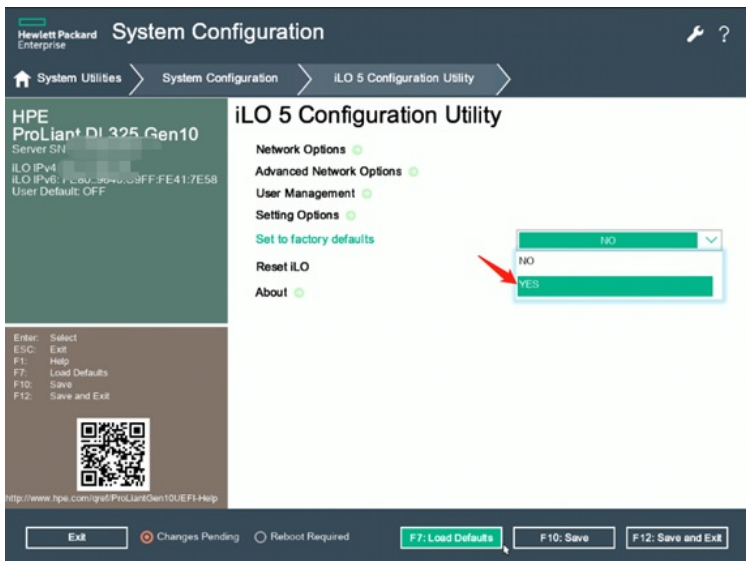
Hewlett Packard Enterprise System Configuration

System Utilities | System Configuration | iLO 5 Configuration Utility

HPE
ProLiant DL325 Gen10
Server SN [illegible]
iLO IPv4 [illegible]
iLO IPv6: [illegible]:59FF:FE41:7E58
User Default: OFF

iLO 5 Configuration Utility

Network Options
Advanced Network Options
User Management
Setting Options
Set to factory defaults
Reset iLO
About

NO
NO
YES

Enter: Select
ESC: Exit
F1: Help
F7: Load Defaults
F10: Save
F12: Save and Exit

http://www.hpe.com/qref/ProLiantGen10UEFI-Help

Exit
Changes Pending
Reboot Required
F7: Load Defaults
F10: Save
F12: Save and Exit